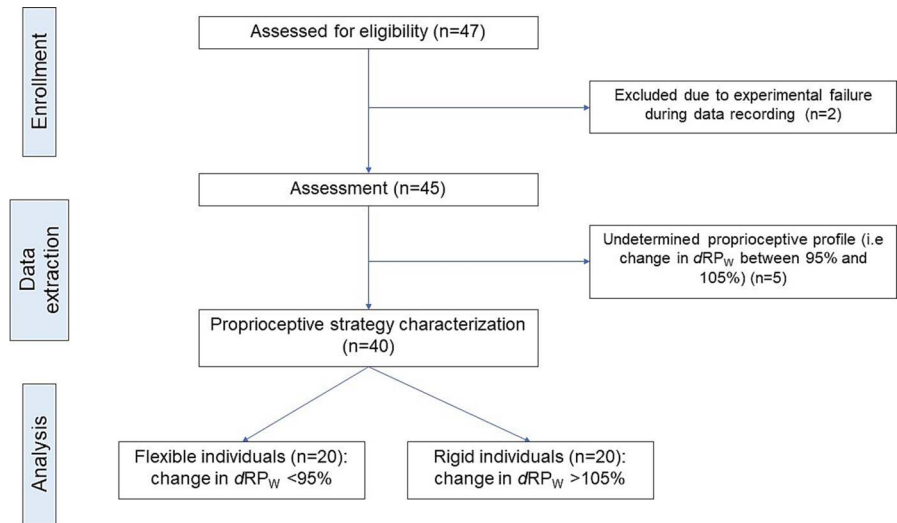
Enrollment

Assessed for eligibility (n=47)

Excluded due to experimental failure during data recording (n=2)

Assessment (n=45)

Data extraction

Undetermined proprioceptive profile (i.e change in $d\text{RP}_\text{W}$ between 95% and 105%) (n=5)

Proprioceptive strategy characterization (n=40)

Analysis

Flexible individuals (n=20): change in $d\text{RP}_\text{W}$ <95%

Rigid individuals (n=20): change in $d\text{RP}_\text{W}$ >105%